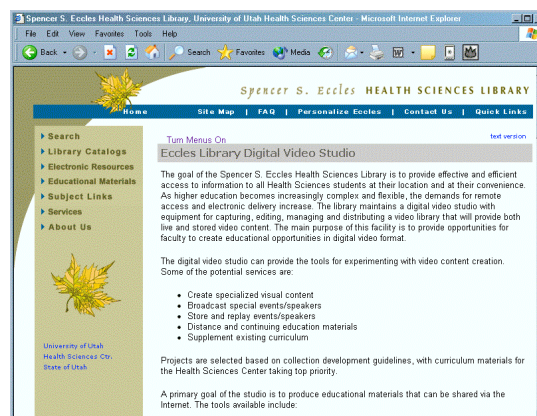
Spencer S. Eccles Health Sciences Library, University of Utah Health Sciences Center - Microsoft Internet Explorer

File Edit View Favorites Tools Help

Back Search Favorites Media

Spencer S. Eccles HEALTH SCIENCES LIBRARY

Home | Site Map | FAQ | Personalize Eccles | Contact Us | Quick Links

Search
Library Catalogs
Electronic Resources
Educational Materials
Subject Links
Services
About Us

University of Utah
Health Sciences Ctr.
State of Utah

Turn Menus On

text version

Eccles Library Digital Video Studio

The goal of the Spencer S. Eccles Health Sciences Library is to provide effective and efficient access to information to all Health Sciences students at their location and at their convenience. As higher education becomes increasingly complex and flexible, the demands for remote access and electronic delivery increase. The library maintains a digital video studio with equipment for capturing, editing, managing and distributing a video library that will provide both live and stored video content. The main purpose of this facility is to provide opportunities for faculty to create educational opportunities in digital video format.

The digital video studio can provide the tools for experimenting with video content creation. Some of the potential services are:

- Create specialized visual content
- Broadcast special events/speakers
- Store and replay events/speakers
- Distance and continuing education materials
- Supplement existing curriculum

Projects are selected based on collection development guidelines, with curriculum materials for the Health Sciences Center taking top priority.

A primary goal of the studio is to produce educational materials that can be shared via the Internet. The tools available include: